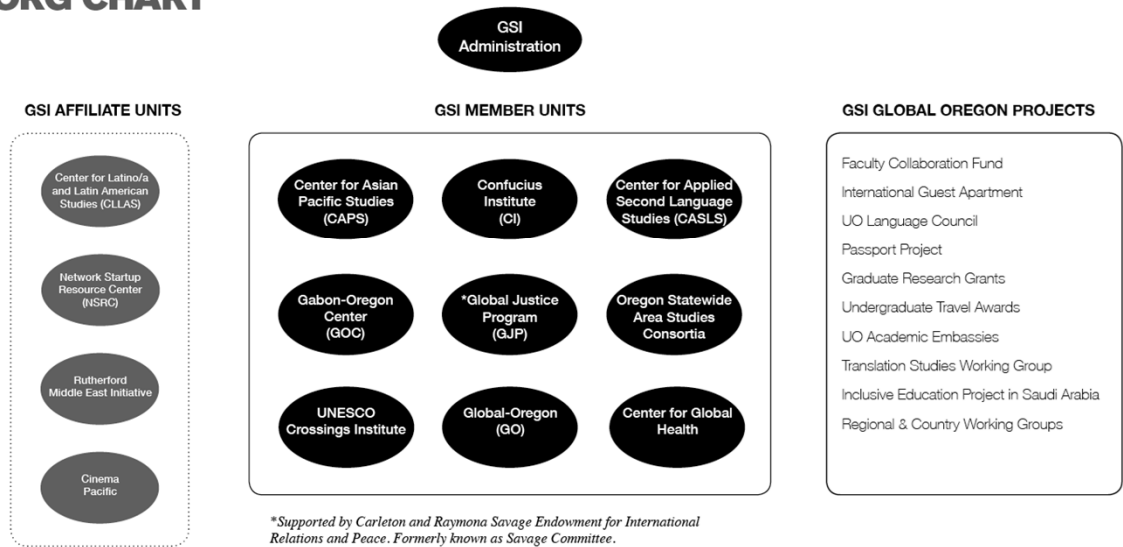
ORG CHART

GSI Administration

GSI AFFILIATE UNITS

Center for Latino/a and Latin American Studies (CLLAS)

Network Startup Resource Center (NSRC)

Rutherford Middle East Initiative

Cinema Pacific

GSI MEMBER UNITS

Center for Asian Pacific Studies (CAPS)

Confucius Institute (CI)

Center for Applied Second Language Studies (CASLS)

Gabon-Oregon Center (GOC)

*Global Justice Program (GJP)

Oregon Statewide Area Studies Consortia

UNESCO Crossings Institute

Global-Oregon (GO)

Center for Global Health

*Supported by Carleton and Raymona Savage Endowment for International Relations and Peace. Formerly known as Savage Committee.

GSI GLOBAL OREGON PROJECTS

Faculty Collaboration Fund
International Guest Apartment
UO Language Council
Passport Project
Graduate Research Grants
Undergraduate Travel Awards
UO Academic Embassies
Translation Studies Working Group
Inclusive Education Project in Saudi Arabia
Regional & Country Working Groups